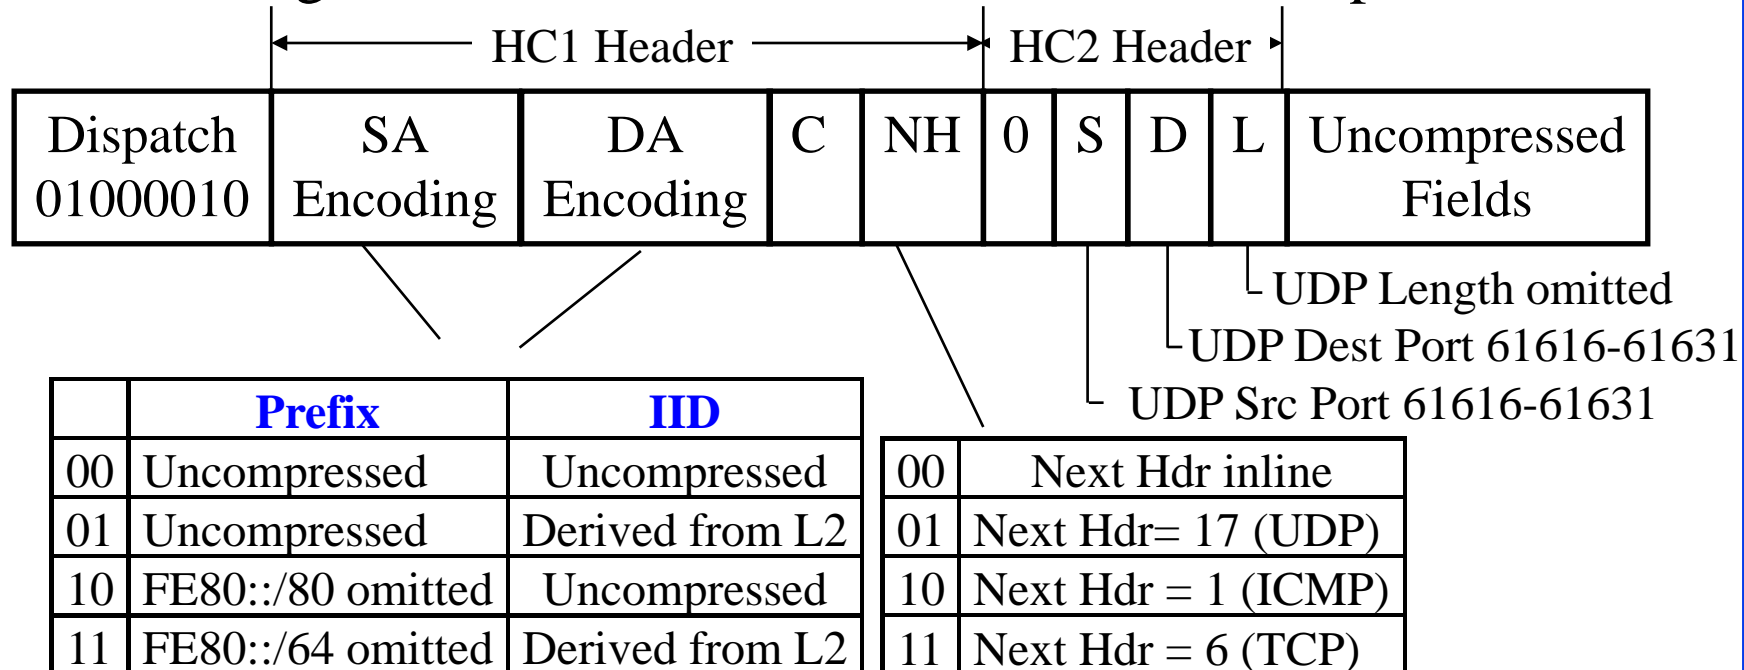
HC1 Header HC2 Header

| Dispatch 01000010 | SA Encoding | DA Encoding | C | NH | 0 | S | D | L | Uncompressed Fields |
|---|---|---|---|---|---|---|---|---|---|

UDP Length omitted
UDP Dest Port 61616-61631
UDP Src Port 61616-61631

| | Prefix | IID |
|---|---|---|
| 00 | Uncompressed | Uncompressed |
| 01 | Uncompressed | Derived from L2 |
| 10 | FE80::/80 omitted | Uncompressed |
| 11 | FE80::/64 omitted | Derived from L2 |

| 00 | Next Hdr inline |
|---|---|
| 01 | Next Hdr= 17 (UDP) |
| 10 | Next Hdr = 1 (ICMP) |
| 11 | Next Hdr = 6 (TCP) |